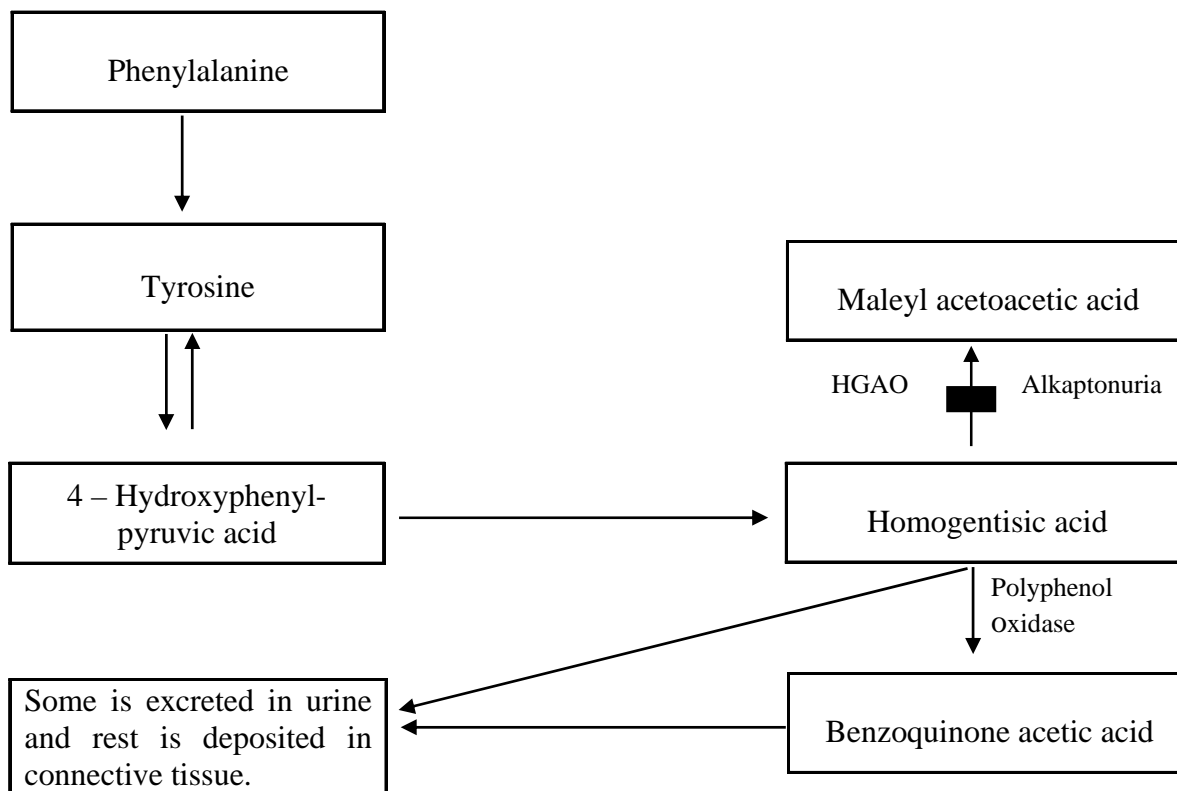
Phenylalanine

Tyrosine

4 – Hydroxyphenylpyruvic acid

Maleyl acetoacetic acid

HGAO

Alkaptonuria

Homogentisic acid

Polyphenol
Oxidase

Some is excreted in urine and rest is deposited in connective tissue.

Benzoquinone acetic acid